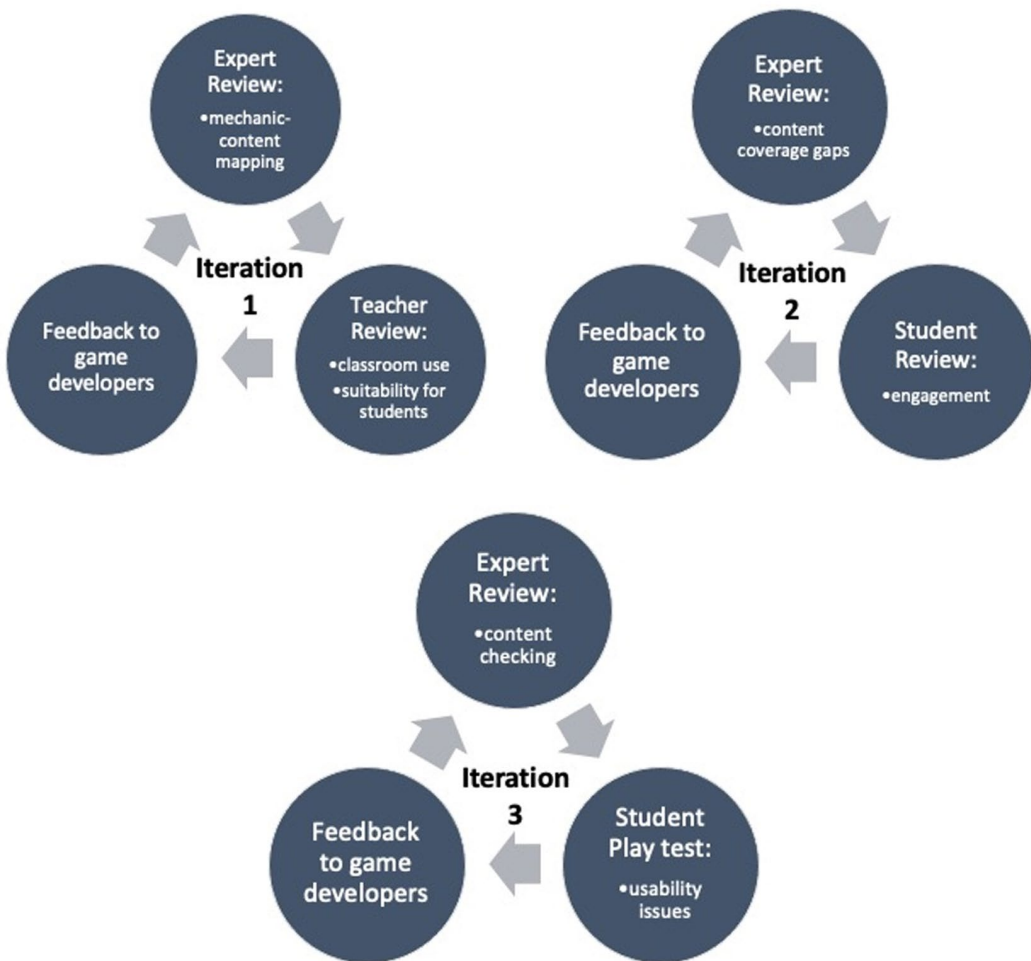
Expert Review:
•mechanic-content mapping

Iteration 1

Teacher Review:
•classroom use
•suitability for students

Feedback to game developers

Expert Review:
•content coverage gaps

Iteration 2

Student Review:
•engagement

Feedback to game developers

Expert Review:
•content checking

Iteration 3

Student Play test:
•usability issues

Feedback to game developers